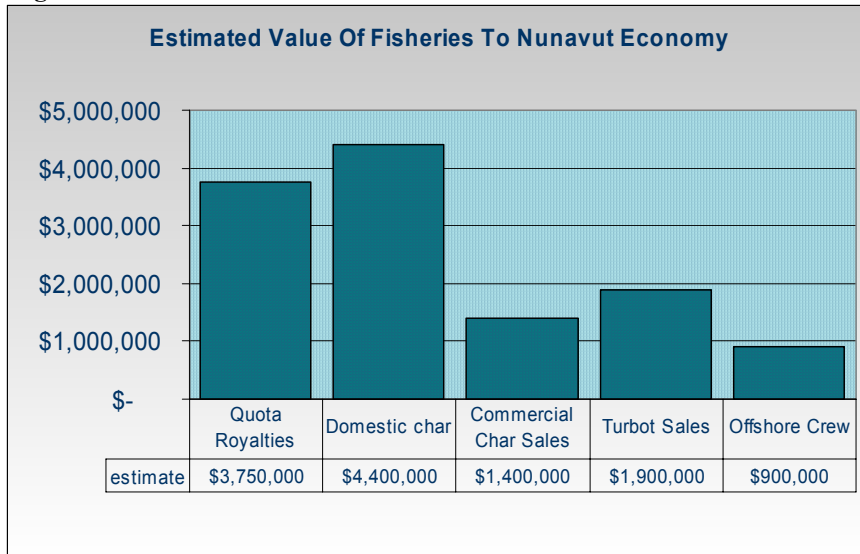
Estimated Value Of Fisheries To Nunavut Economy

$5,000,000
$4,000,000
$3,000,000
$2,000,000
$1,000,000
$-

| | Quota Royalties | Domestic char | Commercial Char Sales | Turbot Sales | Offshore Crew |
|---|---|---|---|---|---|
| estimate | $3,750,000 | $4,400,000 | $1,400,000 | $1,900,000 | $900,000 |